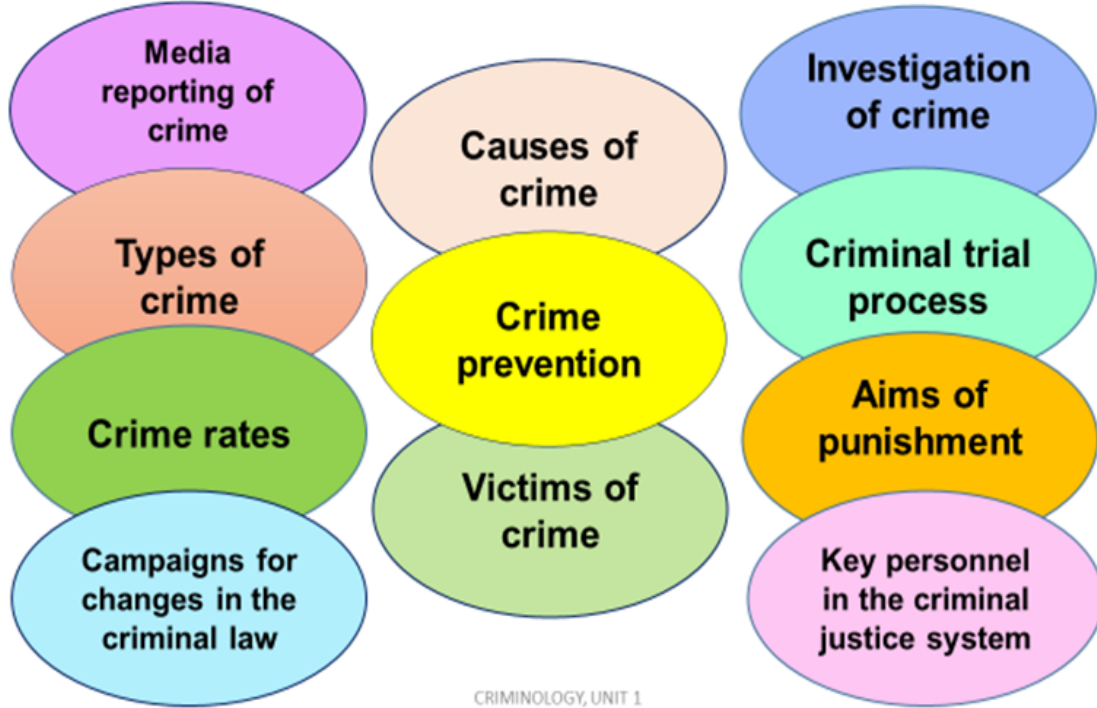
Media reporting of crime

Types of crime

Crime rates

Campaigns for changes in the criminal law

Causes of crime

Crime prevention

Victims of crime

Investigation of crime

Criminal trial process

Aims of punishment

Key personnel in the criminal justice system

CRIMINOLOGY, UNIT 1